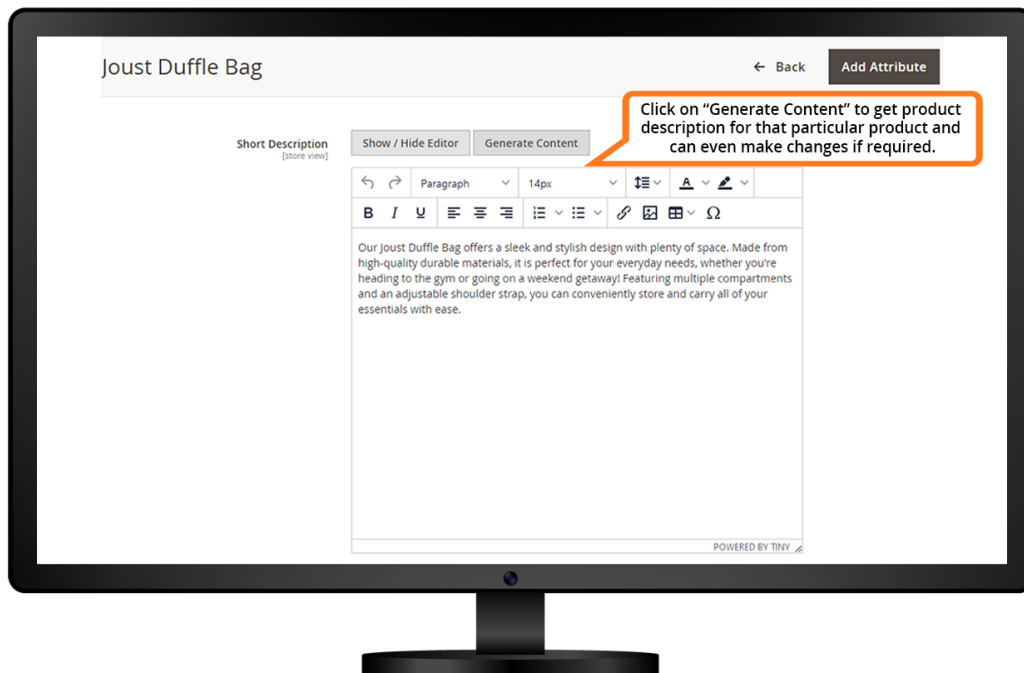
Joust Duffle Bag

← Back

Add Attribute

Click on "Generate Content" to get product description for that particular product and can even make changes if required.

Short Description
[store view]

Show / Hide Editor

Generate Content

Paragraph

14px

B I U

Ω

Our Joust Duffle Bag offers a sleek and stylish design with plenty of space. Made from high-quality durable materials, it is perfect for your everyday needs, whether you're heading to the gym or going on a weekend getaway! Featuring multiple compartments and an adjustable shoulder strap, you can conveniently store and carry all of your essentials with ease.

POWERED BY TINY